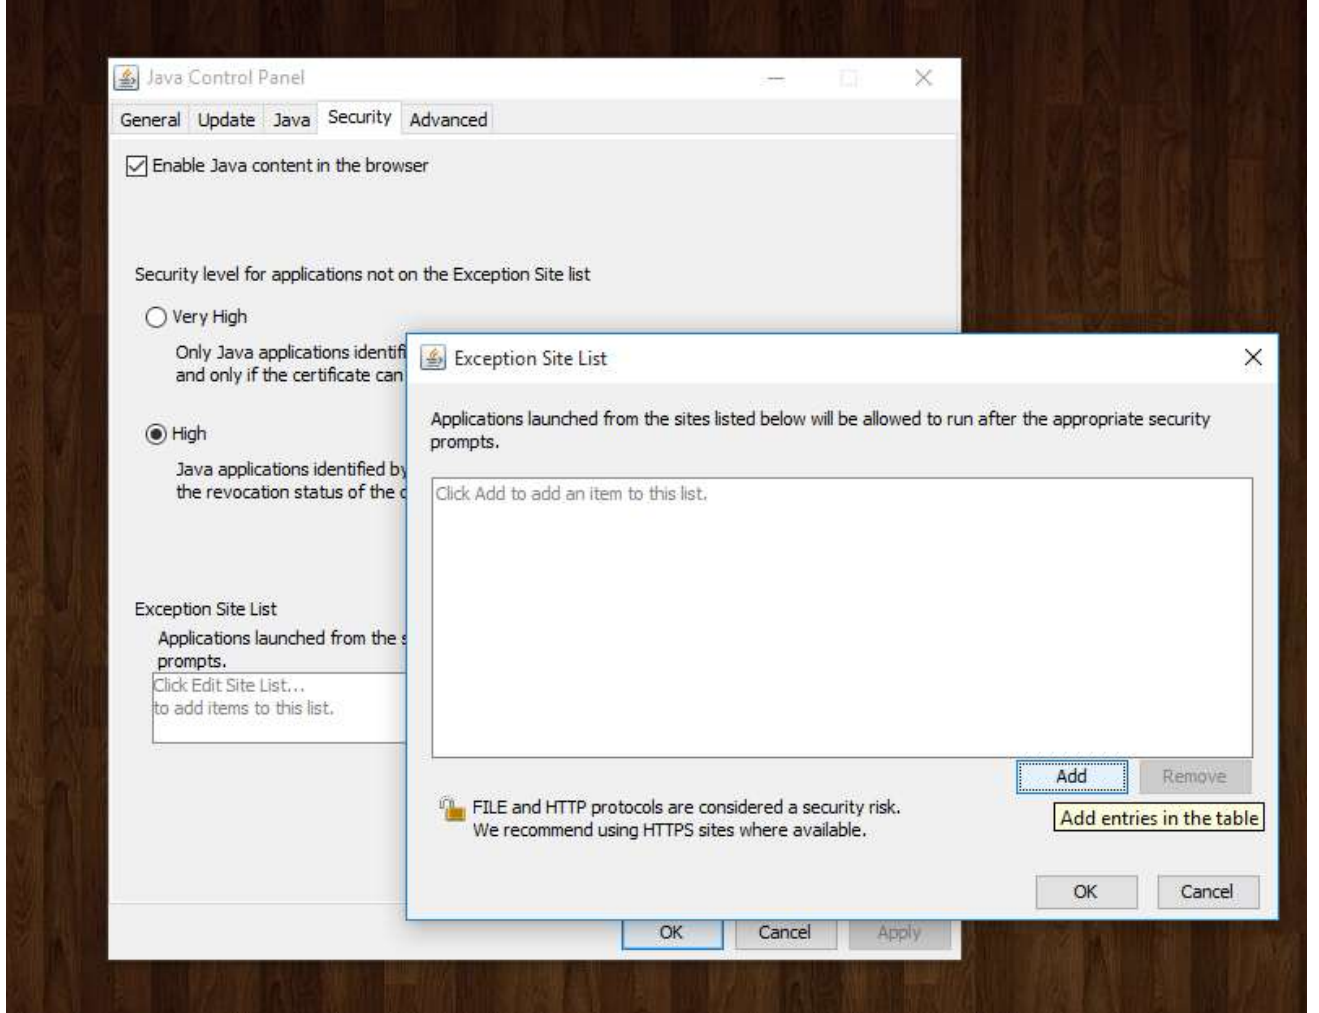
Java Control Panel

General Update Java Security Advanced

Enable Java content in the browser

Security level for applications not on the Exception Site list

Very High

Only Java applications identifi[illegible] and only if the certificate can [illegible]

High

Java applications identified by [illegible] the revocation status of the c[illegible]

Exception Site List

Applications launched from the s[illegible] prompts.

Click Edit Site List... to add items to this list.

OK Cancel Apply

Exception Site List

Applications launched from the sites listed below will be allowed to run after the appropriate security prompts.

Click Add to add an item to this list.

Add Remove

Add entries in the table

FILE and HTTP protocols are considered a security risk. We recommend using HTTPS sites where available.

OK Cancel